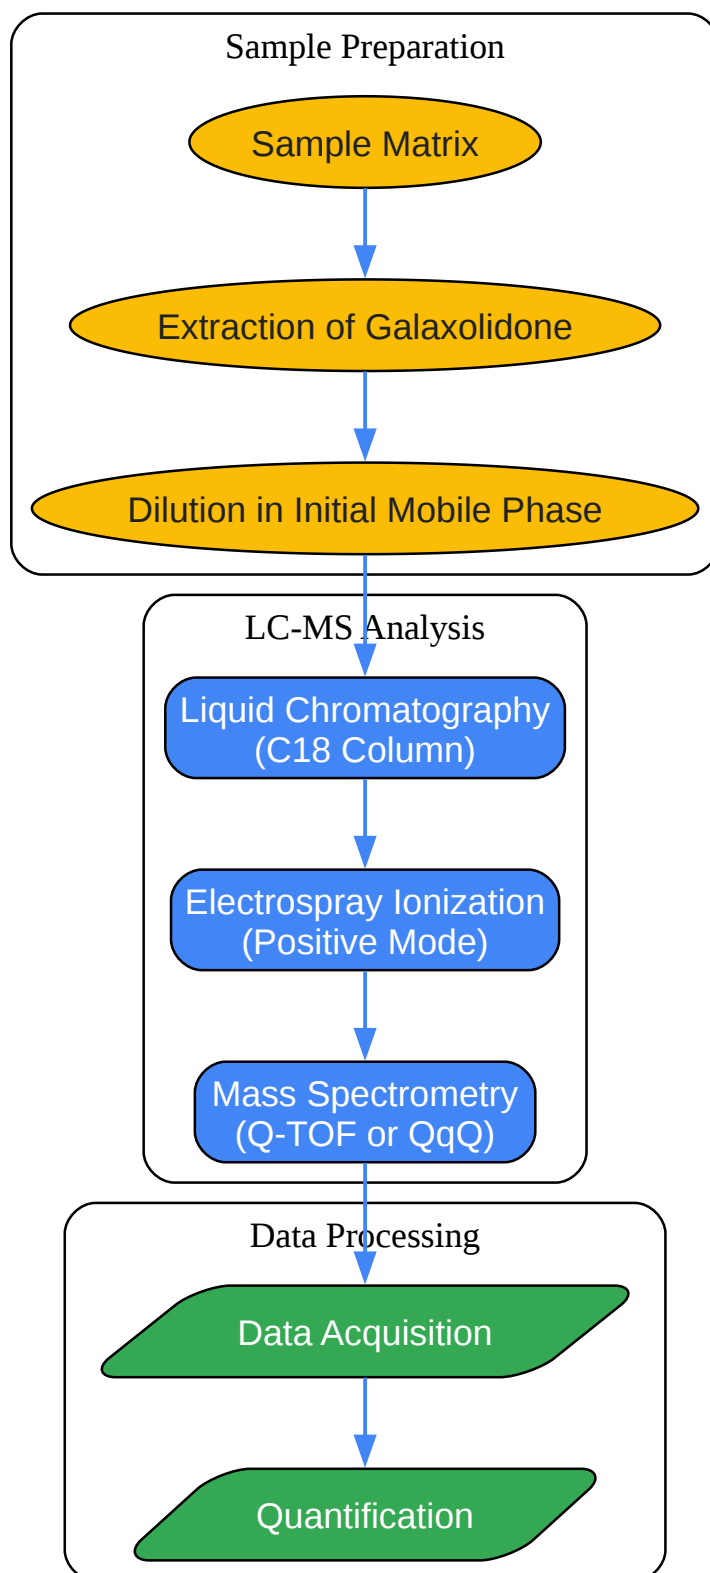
Sample Preparation

Sample Matrix

Extraction of Galaxolidone

Dilution in Initial Mobile Phase

LC-MS Analysis

Liquid Chromatography (C18 Column)

Electrospray Ionization (Positive Mode)

Mass Spectrometry (Q-TOF or QqQ)

Data Processing

Data Acquisition

Quantification